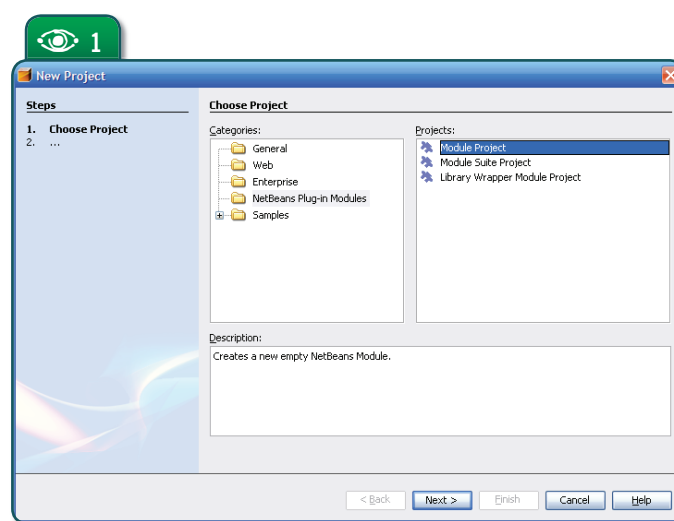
1

New Project

Steps

1. Choose Project
2. ...

Choose Project

Categories:

General
Web
Enterprise
NetBeans Plug-in Modules
Samples

Projects:

Module Project
Module Suite Project
Library Wrapper Module Project

Description:

Creates a new empty NetBeans Module.

< Back
Next >
Finish
Cancel
Help